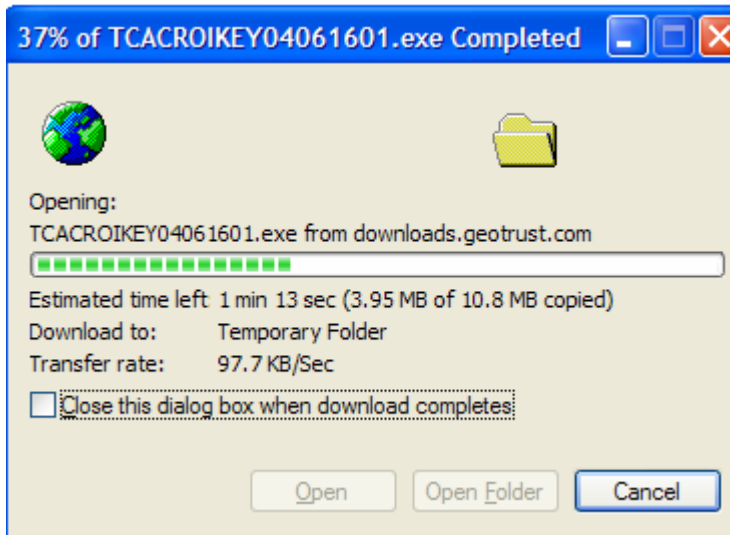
37% of TCACROIKEY04061601.exe Completed

Opening:
TCACROIKEY04061601.exe from downloads.geotrust.com

Estimated time left 1 min 13 sec (3.95 MB of 10.8 MB copied)
Download to: Temporary Folder
Transfer rate: 97.7 KB/Sec

Close this dialog box when download completes

Open
Open Folder
Cancel